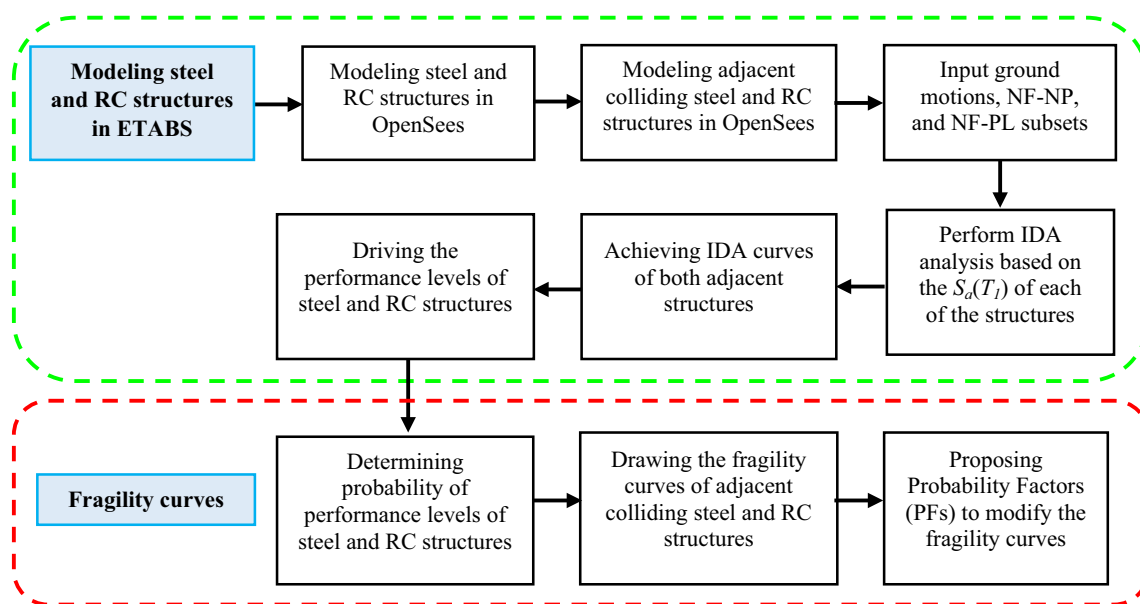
Modeling steel and RC structures in ETABS

Modeling steel and RC structures in OpenSees

Modeling adjacent colliding steel and RC structures in OpenSees

Input ground motions, NF-NP, and NF-PL subsets

Perform IDA analysis based on the $S_a(T_1)$ of each of the structures

Achieving IDA curves of both adjacent structures

Driving the performance levels of steel and RC structures

Fragility curves

Determining probability of performance levels of steel and RC structures

Drawing the fragility curves of adjacent colliding steel and RC structures

Proposing Probability Factors (PFs) to modify the fragility curves